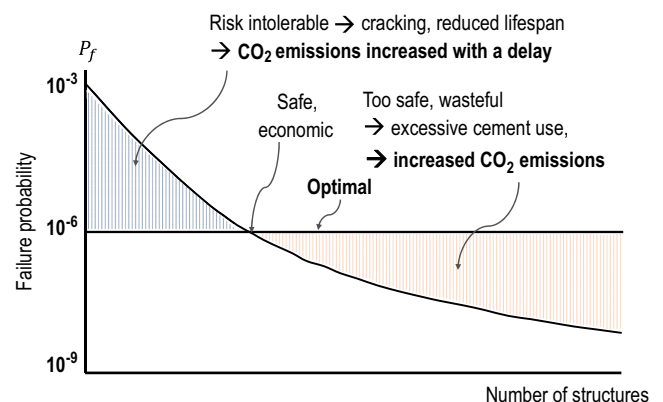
Risk intolerable → cracking, reduced lifespan
→ $CO_2$ emissions increased with a delay

$P_f$

$10^{-3}$

Safe, economic

Too safe, wasteful
→ excessive cement use,
→ increased $CO_2$ emissions

Optimal

$10^{-6}$

Failure probability

$10^{-9}$

Number of structures